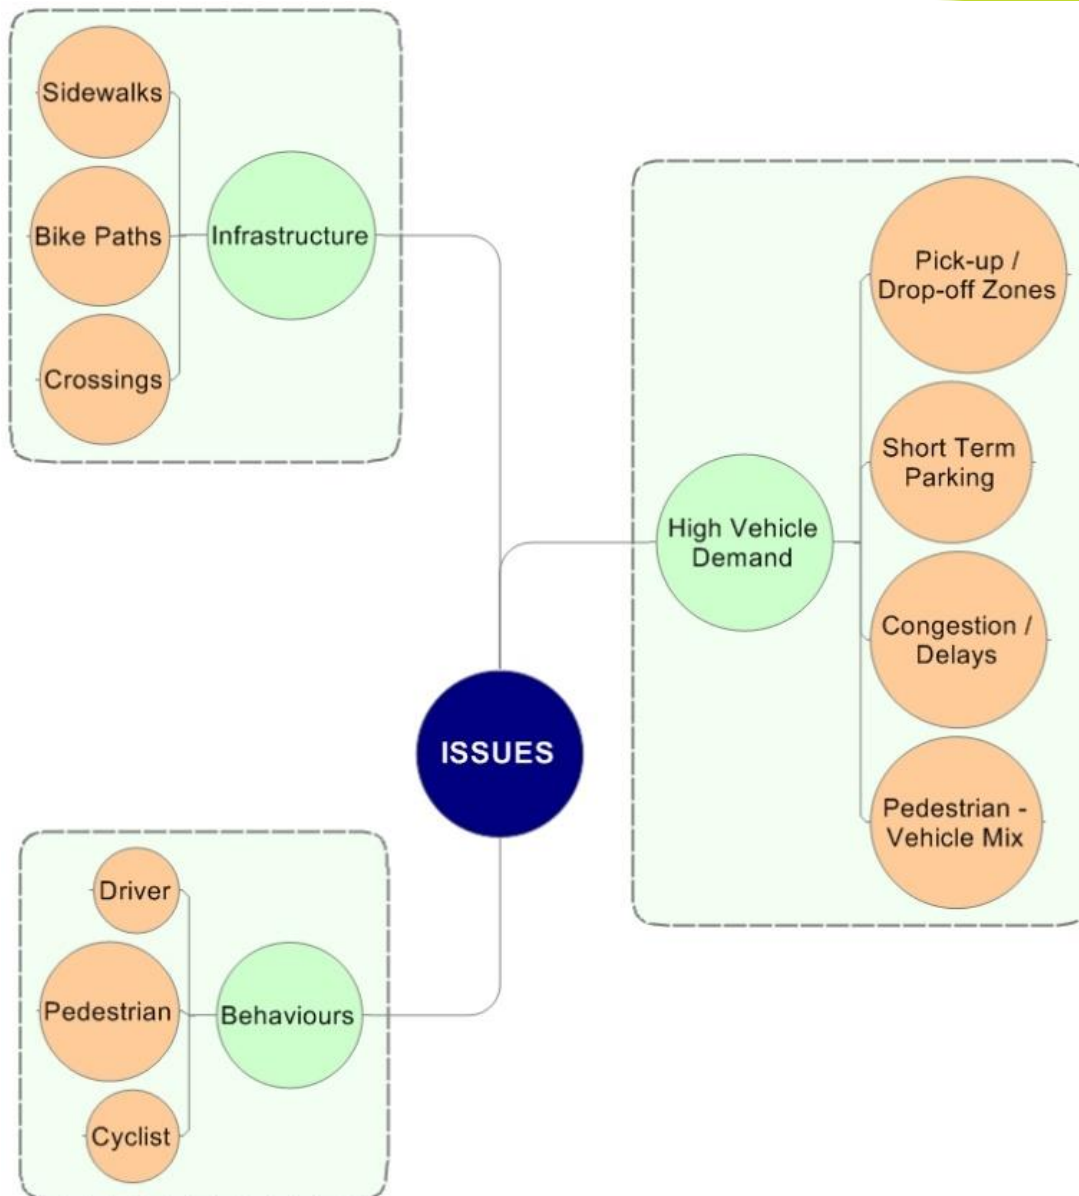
Sidewalks

Bike Paths

Crossings

Infrastructure

Pick-up / Drop-off Zones

Short Term Parking

High Vehicle Demand

Congestion / Delays

ISSUES

Pedestrian - Vehicle Mix

Driver

Pedestrian

Behaviours

Cyclist